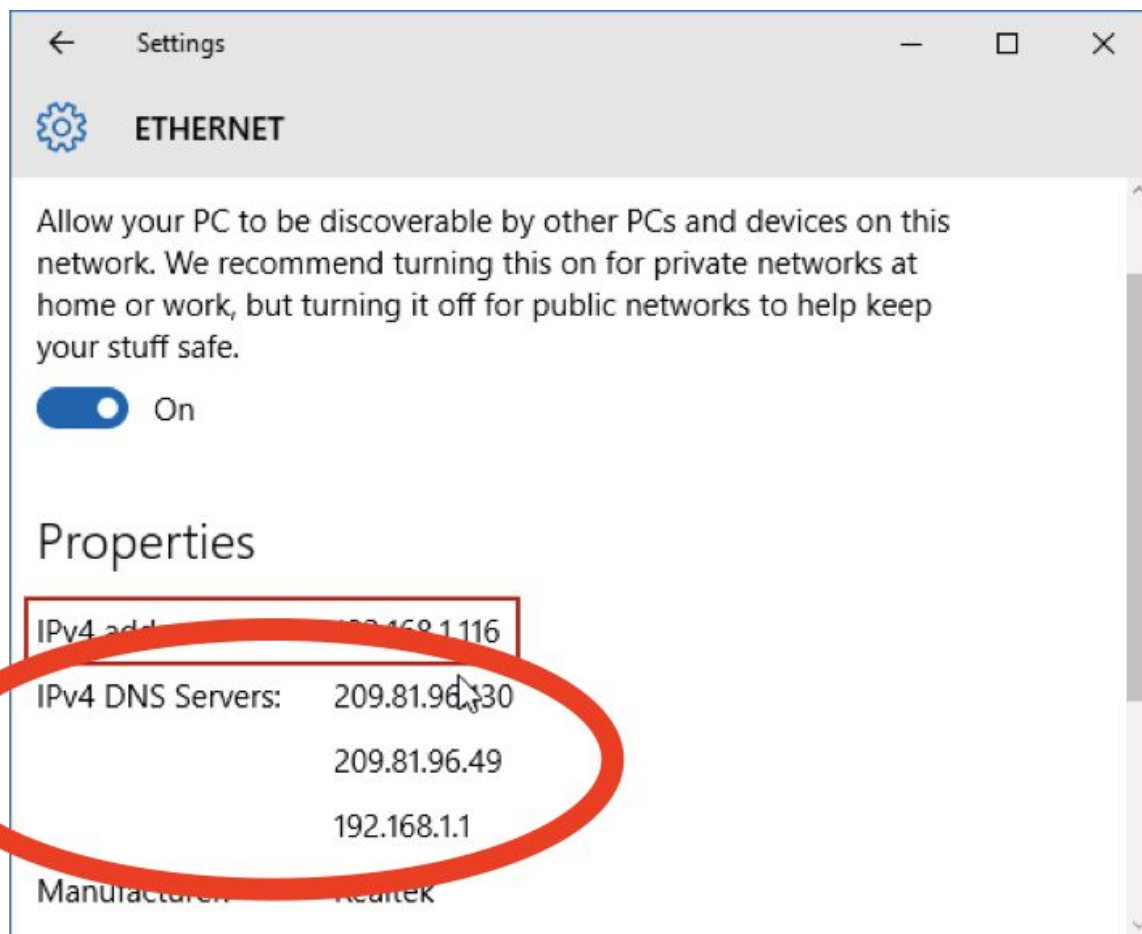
Settings

ETHERNET

Allow your PC to be discoverable by other PCs and devices on this network. We recommend turning this on for private networks at home or work, but turning it off for public networks to help keep your stuff safe.

On

Properties

| | |
|---|---|
| IPv4 add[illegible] | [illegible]168.1.116 |
| IPv4 DNS Servers: | 209.81.96.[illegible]30 |
| | 209.81.96.49 |
| | 192.168.1.1 |
| Manufacture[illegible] | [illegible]altek |